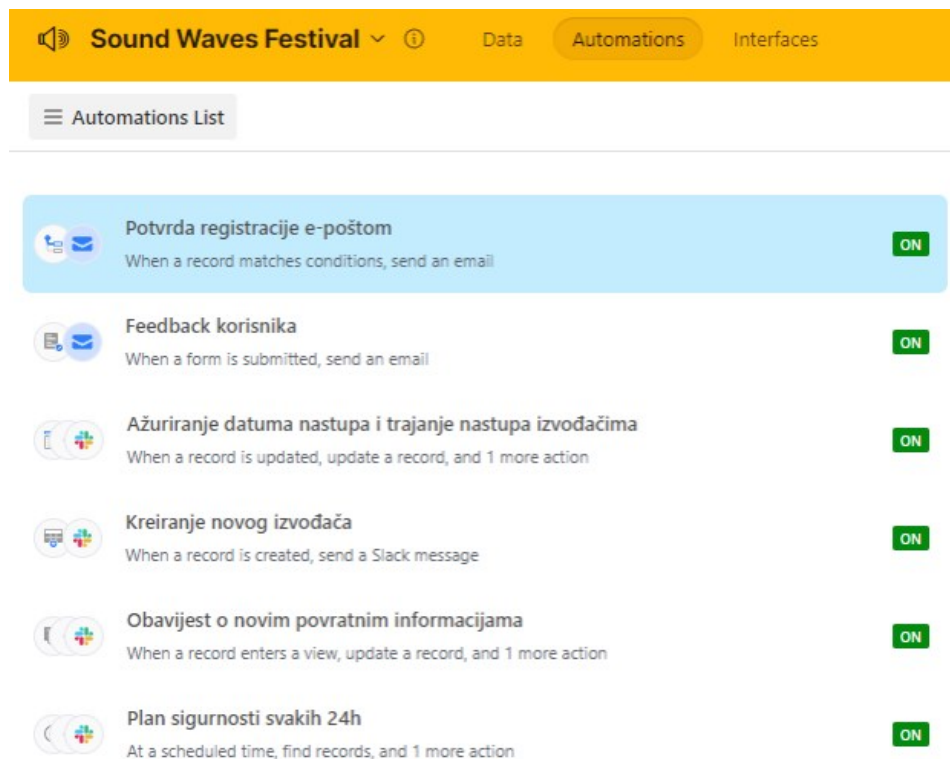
Sound Waves Festival ⌄ ⓘ Data Automations Interfaces

≡ Automations List

Potvrda registracije e-poštom
When a record matches conditions, send an email
ON

Feedback korisnika
When a form is submitted, send an email
ON

Ažuriranje datuma nastupa i trajanje nastupa izvođačima
When a record is updated, update a record, and 1 more action
ON

Kreiranje novog izvođača
When a record is created, send a Slack message
ON

Obavijest o novim povratnim informacijama
When a record enters a view, update a record, and 1 more action
ON

Plan sigurnosti svakih 24h
At a scheduled time, find records, and 1 more action
ON